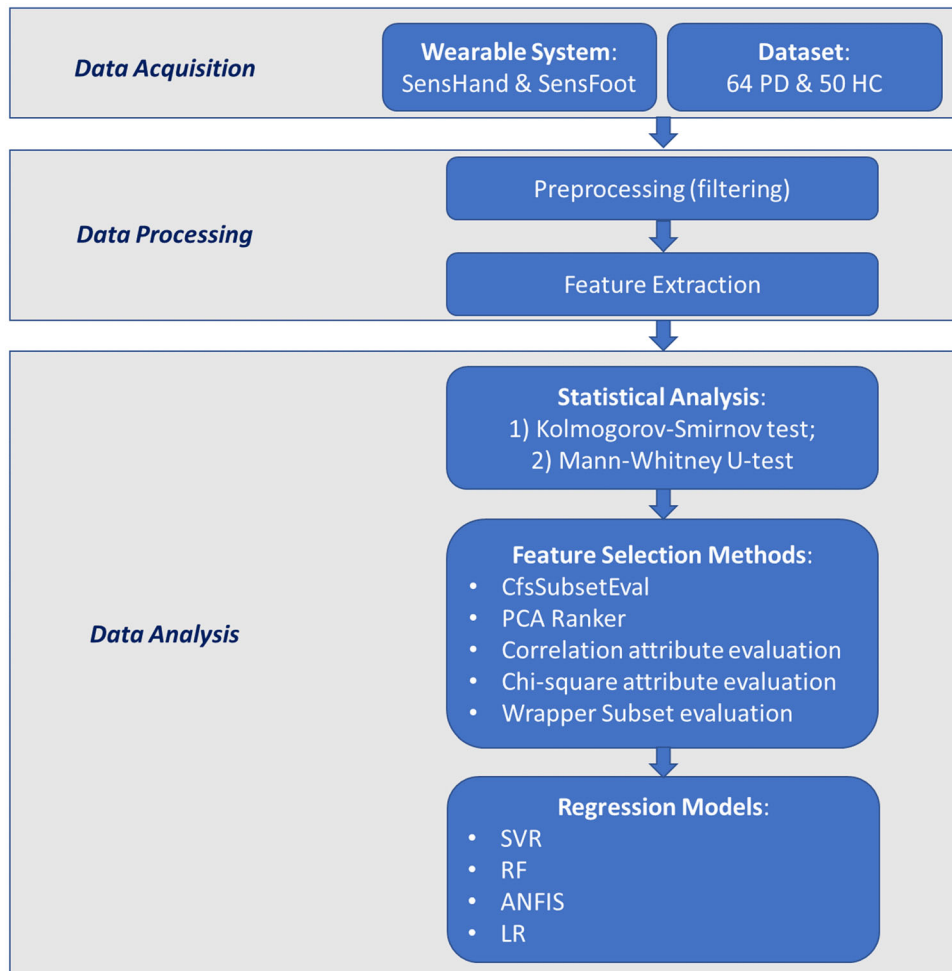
Data Acquisition

Wearable System: SensHand & SensFoot

Dataset: 64 PD & 50 HC

Data Processing

Preprocessing (filtering)

Feature Extraction

Data Analysis

Statistical Analysis:
1) Kolmogorov-Smirnov test;
2) Mann-Whitney U-test

Feature Selection Methods:
• CfsSubsetEval
• PCA Ranker
• Correlation attribute evaluation
• Chi-square attribute evaluation
• Wrapper Subset evaluation

Regression Models:
• SVR
• RF
• ANFIS
• LR